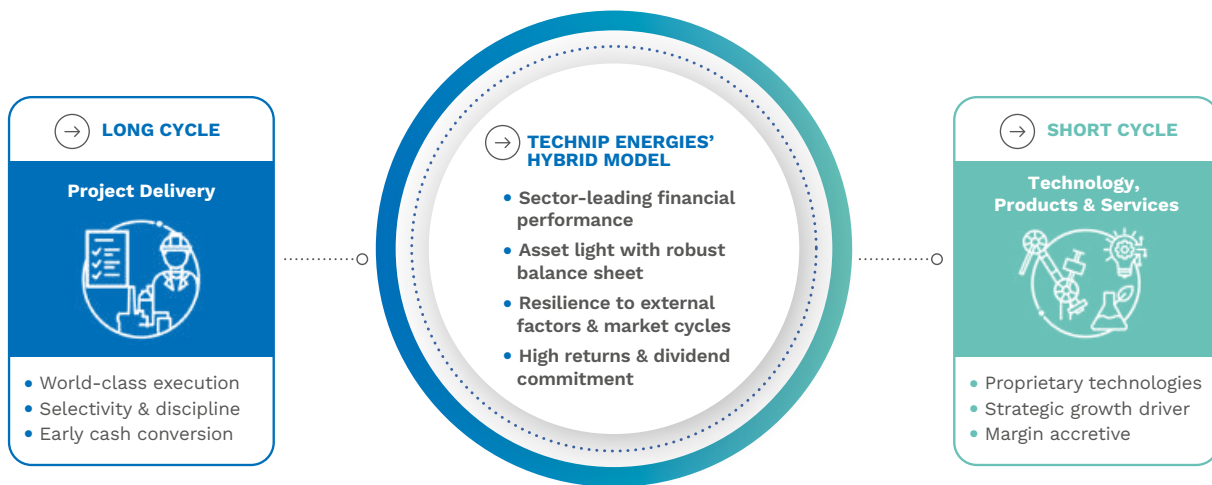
LONG CYCLE

Project Delivery

- World-class execution
- Selectivity & discipline
- Early cash conversion

TECHNIP ENERGIES' HYBRID MODEL

- Sector-leading financial performance
- Asset light with robust balance sheet
- Resilience to external factors & market cycles
- High returns & dividend commitment

SHORT CYCLE

Technology, Products & Services

- Proprietary technologies
- Strategic growth driver
- Margin accretive